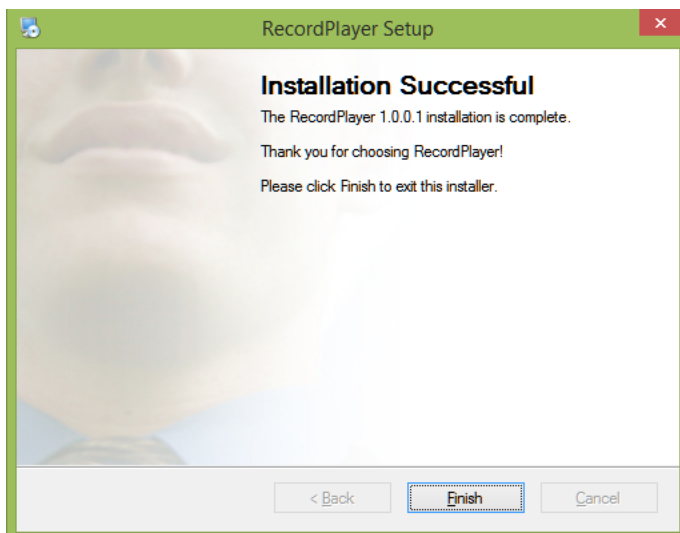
RecordPlayer Setup

Installation Successful

The RecordPlayer 1.0.0.1 installation is complete.

Thank you for choosing RecordPlayer!

Please click Finish to exit this installer.

< Back

Finish

Cancel